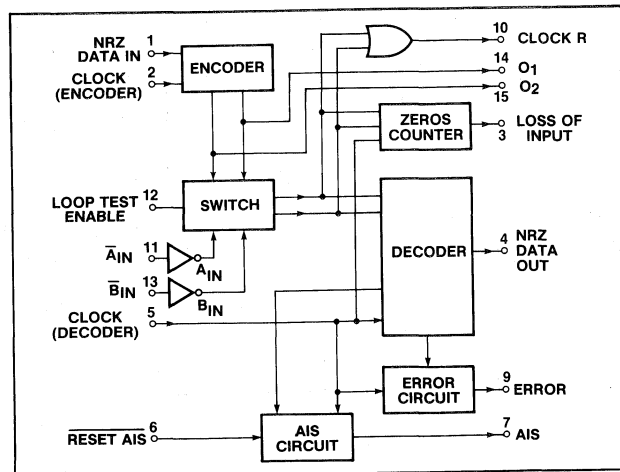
NRZ DATA IN 1

CLOCK (ENCODER) 2

ENCODER

10 CLOCK R

14 $O_1$

15 $O_2$

ZEROS COUNTER

LOSS OF INPUT 3

LOOP TEST ENABLE 12

SWITCH

$\overline{A}_{IN}$ 11

$A_{IN}$

$\overline{B}_{IN}$ 13

$B_{IN}$

DECODER

4 NRZ DATA OUT

CLOCK (DECODER) 5

ERROR CIRCUIT

9 ERROR

$\overline{\text{RESET AIS}}$ 6

AIS CIRCUIT

7 AIS